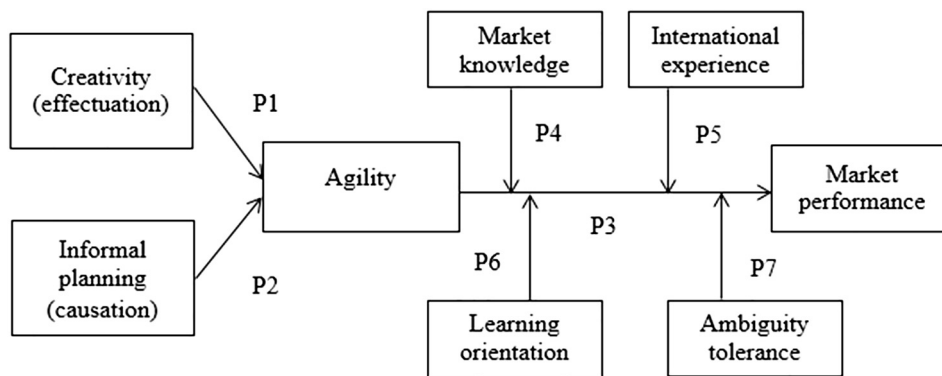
Creativity (effectuation)

P1

Informal planning (causation)

P2

Agility

Market knowledge

P4

International experience

P5

P3

Market performance

P6

Learning orientation

P7

Ambiguity tolerance